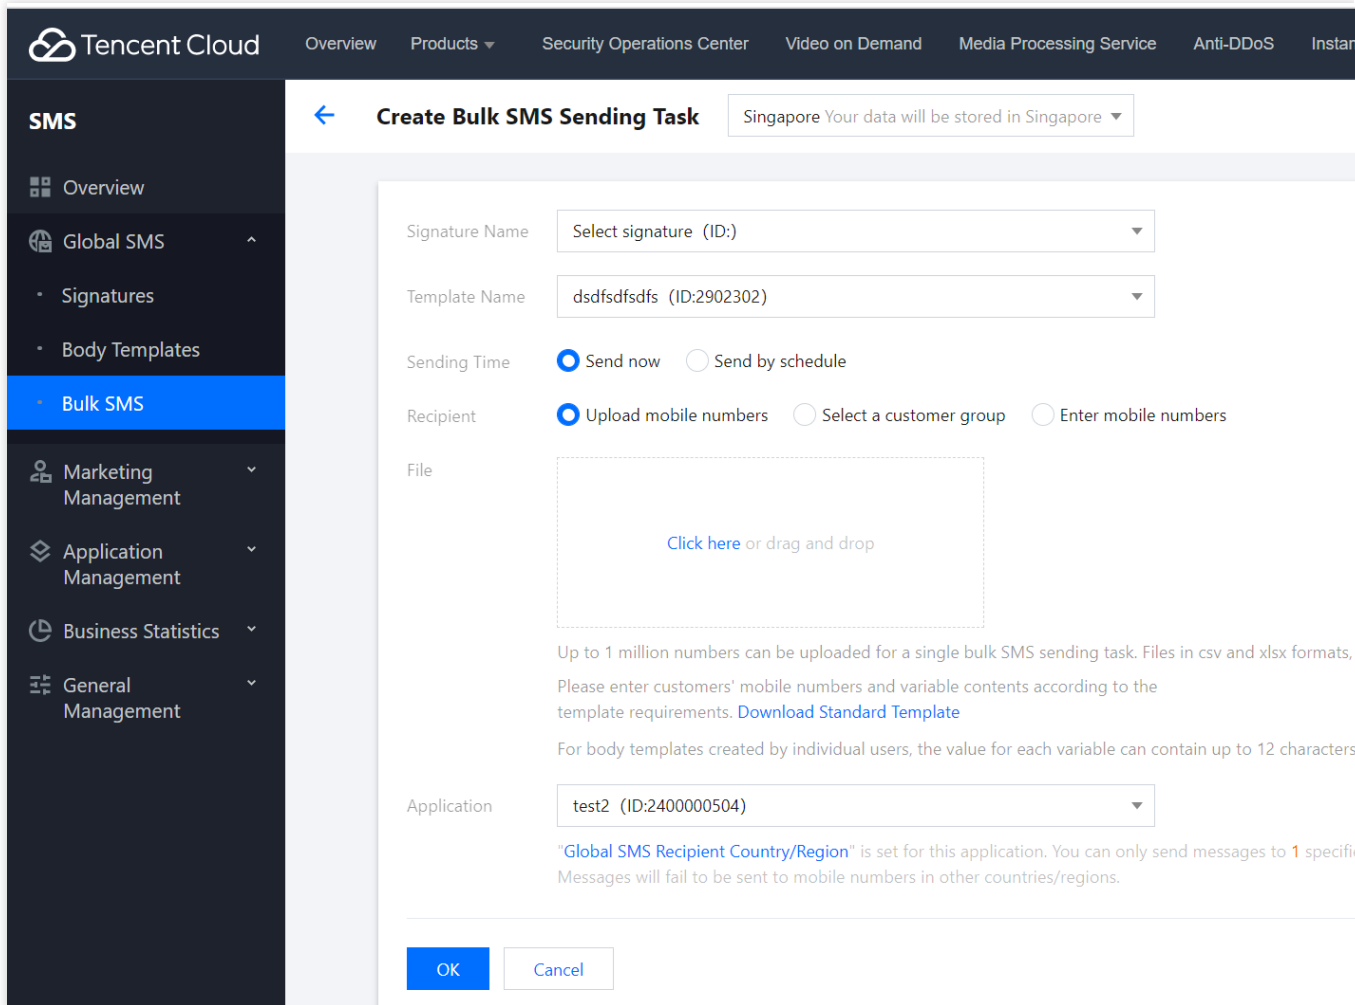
Tencent Cloud Overview Products Security Operations Center Video on Demand Media Processing Service Anti-DDoS Instar

SMS

Overview

Global SMS

Signatures

Body Templates

Bulk SMS

Marketing Management

Application Management

Business Statistics

General Management

Create Bulk SMS Sending Task

Singapore Your data will be stored in Singapore

Signature Name Select signature (ID:)

Template Name dsdfsdfsdfs (ID:2902302)

Sending Time Send now Send by schedule

Recipient Upload mobile numbers Select a customer group Enter mobile numbers

File

Click here or drag and drop

Up to 1 million numbers can be uploaded for a single bulk SMS sending task. Files in csv and xlsx formats,

Please enter customers' mobile numbers and variable contents according to the template requirements. Download Standard Template

For body templates created by individual users, the value for each variable can contain up to 12 characters

Application test2 (ID:2400000504)

"Global SMS Recipient Country/Region" is set for this application. You can only send messages to 1 specifi

Messages will fail to be sent to mobile numbers in other countries/regions.

OK Cancel